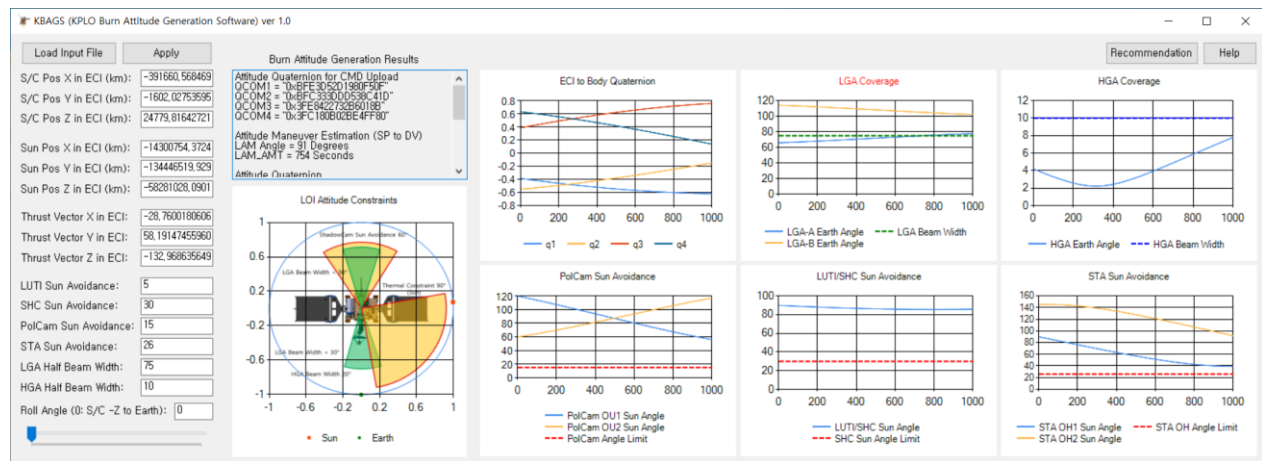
KBAGS (KPLO Burn Attitude Generation Software) ver 1.0

Load Input File
Apply

Recommendation
Help

S/C Pos X in ECI (km): -391660,568469
S/C Pos Y in ECI (km): -1602,02753595
S/C Pos Z in ECI (km): 24779,81642721

Sun Pos X in ECI (km): -14300754,3724
Sun Pos Y in ECI (km): -134446519,929
Sun Pos Z in ECI (km): -58281028,0901

Thrust Vector X in ECI: -28,7600180606
Thrust Vector Y in ECI: 58,19147455960
Thrust Vector Z in ECI: -132,968635649

LUTI Sun Avoidance: 5
SHC Sun Avoidance: 30
PolCam Sun Avoidance: 15
STA Sun Avoidance: 26
LGA Half Beam Width: 75
HGA Half Beam Width: 10
Roll Angle (0: S/C -Z to Earth): 0

Burn Attitude Generation Results

Attitude Quaternion for CMD Upload
QCOM1 = "0xBFE3D52D1980F50F"
QCOM2 = "0xBFC333DDD538C41D"
QCOM3 = "0x3FE8422732B6018B"
QCOM4 = "0x3FC180B02BE4FF80"

Attitude Maneuver Estimation (SP to DV)
LAM Angle = 91 Degrees
LAM_AMT = 754 Seconds

Attitude Quaternion

LOI Attitude Constraints
Shadowcam Sun Avoidance 60°
LGA Beam Width = 75°
Thermal Constraint 90°
LGA Beam Width = 30°
HGA Beam Width 20°
1 0.6 0.2 -0.2 -0.6 -1
-1 -0.6 -0.2 0.2 0.6 1
Sun Earth

ECI to Body Quaternion
0.8 0.6 0.4 0.2 0 -0.2 -0.4 -0.6 -0.8
0 200 400 600 800 1000
q1 q2 q3 q4

LGA Coverage
120 100 80 60 40 20 0
0 200 400 600 800 1000
LGA-A Earth Angle
LGA Beam Width
LGA-B Earth Angle

HGA Coverage
12 10 8 6 4 2 0
0 200 400 600 800 1000
HGA Earth Angle
HGA Beam Width

PolCam Sun Avoidance
120 100 80 60 40 20 0
0 200 400 600 800 1000
PolCam OU1 Sun Angle
PolCam OU2 Sun Angle
PolCam Angle Limit

LUTI/SHC Sun Avoidance
100 80 60 40 20 0
0 200 400 600 800 1000
LUTI/SHC Sun Angle
SHC Sun Angle Limit

STA Sun Avoidance
160 140 120 100 80 60 40 20 0
0 200 400 600 800 1000
STA OH1 Sun Angle
STA OH Angle Limit
STA OH2 Sun Angle